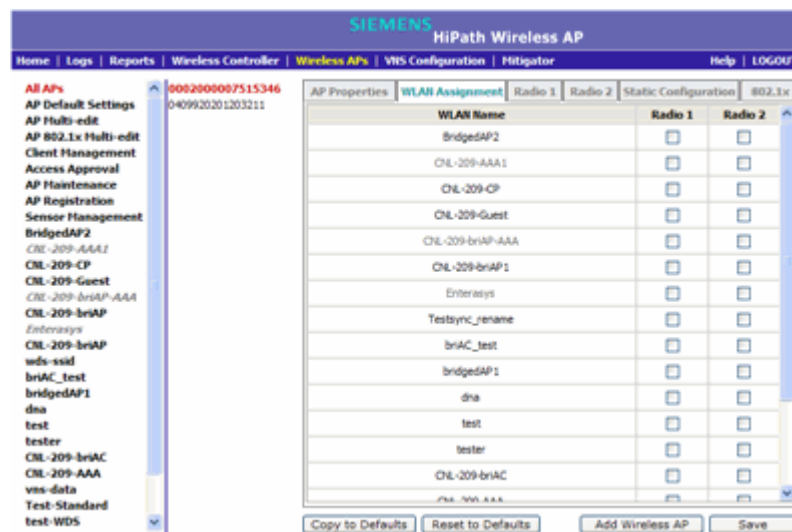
SIEMENS
HiPath Wireless AP

Home | Logs | Reports | Wireless Controller | Wireless APs | VNS Configuration | Mitigator

Help | LOGOUT

All APs
AP Default Settings
AP Multi-edit
AP 802.1x Multi-edit
Client Management
Access Approval
AP Maintenance
AP Registration
Sensor Management
BridgedAP2
CNL-209-AAA1
CNL-209-CP
CNL-209-Guest
CNL-209-briAP-AAA
CNL-209-briAP
Enterasys
CNL-209-briAP
wds-ssid
briAC_test
bridgedAP1
dna
test
tester
CNL-209-briAC
CNL-209-AAA
vns-data
Test-Standard
test-WDS

0002000007515346
0409920201203211

AP Properties | WLAN Assignment | Radio 1 | Radio 2 | Static Configuration | 802.1x

| WLAN Name | Radio 1 | Radio 2 |
|---|---|---|
| BridgedAP2 | ☐ | ☐ |
| CNL-209-AAA1 | ☐ | ☐ |
| CNL-209-CP | ☐ | ☐ |
| CNL-209-Guest | ☐ | ☐ |
| CNL-209-briAP-AAA | ☐ | ☐ |
| CNL-209-briAP1 | ☐ | ☐ |
| Enterasys | ☐ | ☐ |
| Testsync_rename | ☐ | ☐ |
| briAC_test | ☐ | ☐ |
| bridgedAP1 | ☐ | ☐ |
| dna | ☐ | ☐ |
| test | ☐ | ☐ |
| tester | ☐ | ☐ |
| CNL-209-briAC | ☐ | ☐ |
| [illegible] | ☐ | ☐ |

Copy to Defaults | Reset to Defaults | Add Wireless AP | Save